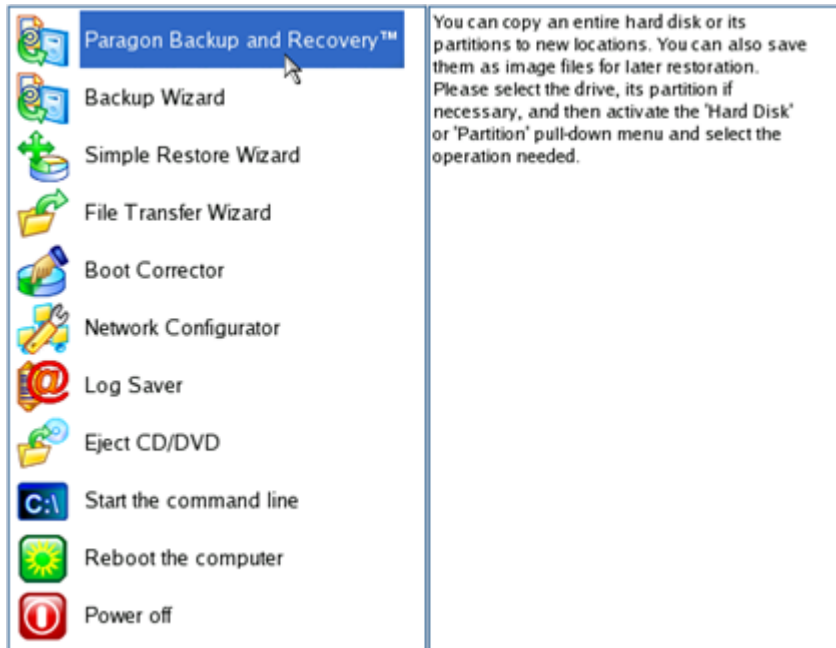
Paragon Backup and Recovery™
Backup Wizard
Simple Restore Wizard
File Transfer Wizard
Boot Corrector
Network Configurator
Log Saver
Eject CD/DVD
C:\
Start the command line
Reboot the computer
Power off

You can copy an entire hard disk or its partitions to new locations. You can also save them as image files for later restoration. Please select the drive, its partition if necessary, and then activate the 'Hard Disk' or 'Partition' pull-down menu and select the operation needed.